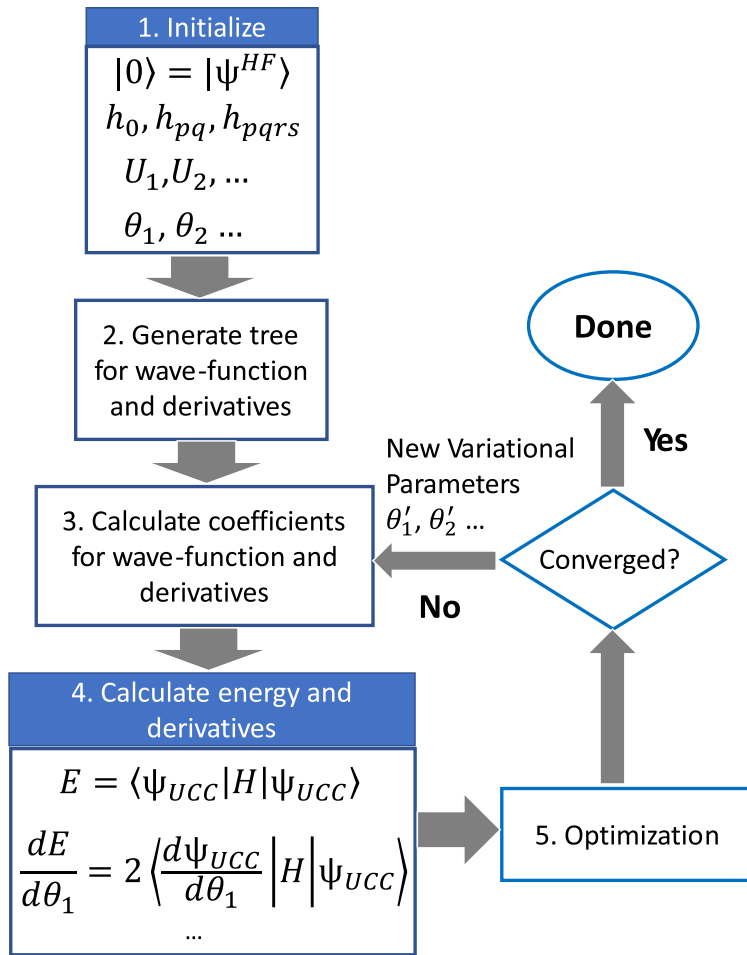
1. Initialize

$|0\rangle = |\psi^{HF}\rangle$

$h_0, h_{pq}, h_{pqrs}$

$U_1, U_2, \ldots$

$\theta_1, \theta_2 \ldots$

2. Generate tree for wave-function and derivatives

Done

Yes

New Variational Parameters $\theta_1', \theta_2' \ldots$

3. Calculate coefficients for wave-function and derivatives

Converged?

No

4. Calculate energy and derivatives

$E = \langle \psi_{UCC} | H | \psi_{UCC} \rangle$

$\frac{dE}{d\theta_1} = 2 \left\langle \frac{d\psi_{UCC}}{d\theta_1} \middle| H \middle| \psi_{UCC} \right\rangle$

…

5. Optimization